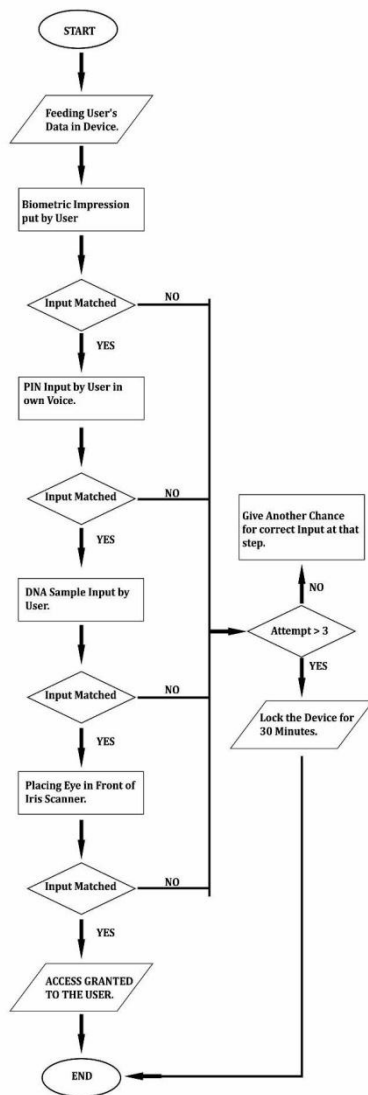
START

Feeding User's Data in Device.

Biometric Impression put by User

Input Matched

NO

YES

PIN Input by User in own Voice.

Input Matched

NO

YES

DNA Sample Input by User.

Input Matched

NO

YES

Placing Eye in Front of Iris Scanner.

Input Matched

NO

YES

ACCESS GRANTED TO THE USER.

END

Give Another Chance for correct Input at that step.

NO

Attempt > 3

YES

Lock the Device for 30 Minutes.